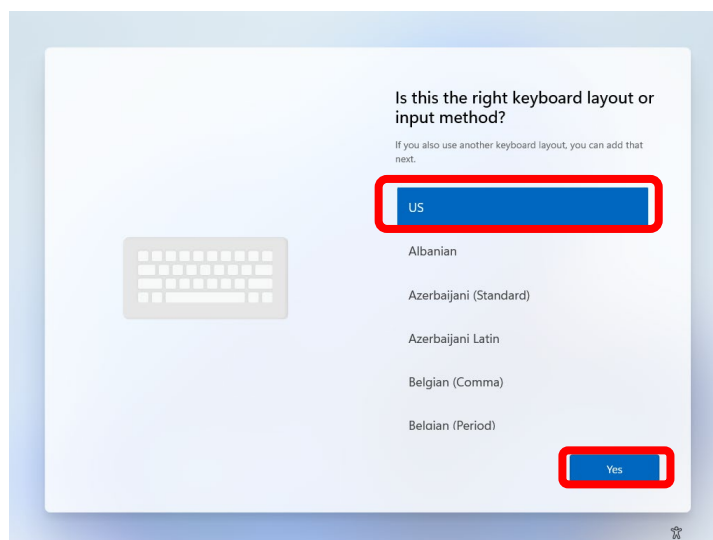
Is this the right keyboard layout or input method?

If you also use another keyboard layout, you can add that next.

US

Albanian

Azerbaijani (Standard)

Azerbaijani Latin

Belgian (Comma)

Belgian (Period)

Yes